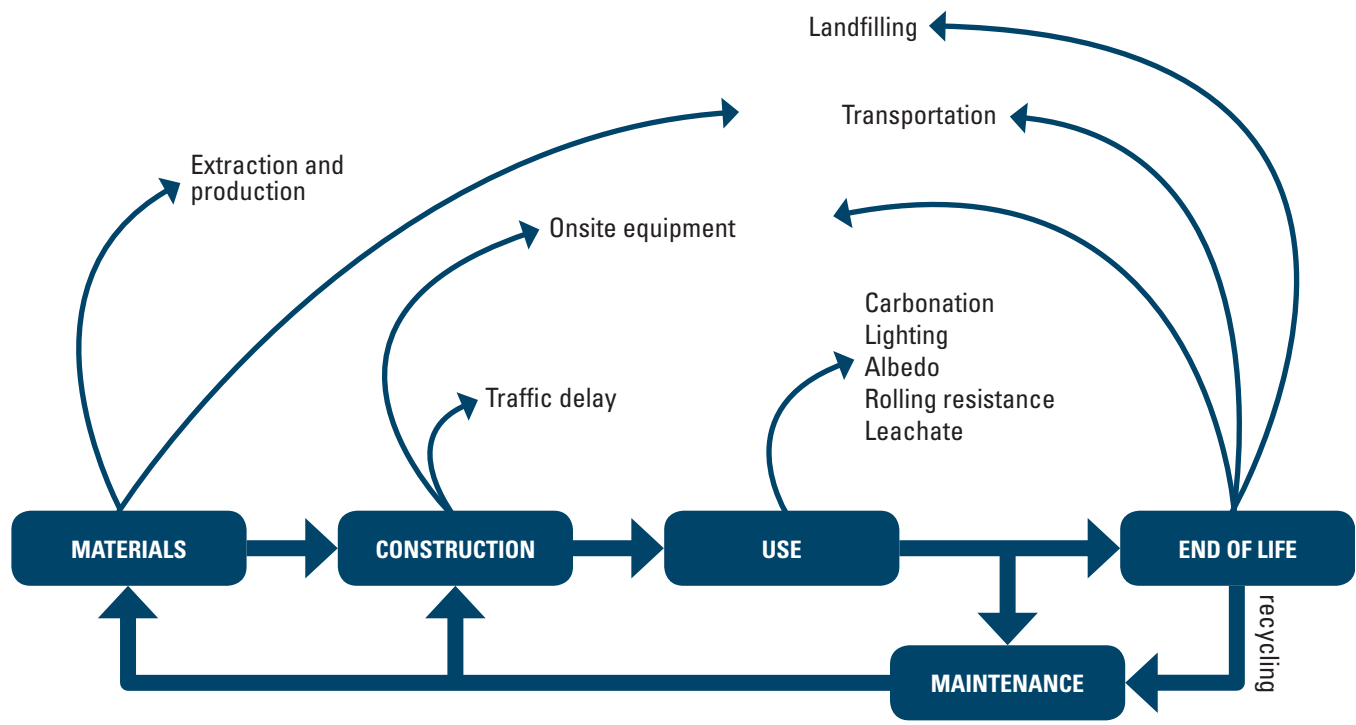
Landfilling

Transportation

Extraction and production

Onsite equipment

Carbonation
Lighting
Albedo
Rolling resistance
Leachate

Traffic delay

MATERIALS

CONSTRUCTION

USE

END OF LIFE

recycling

MAINTENANCE